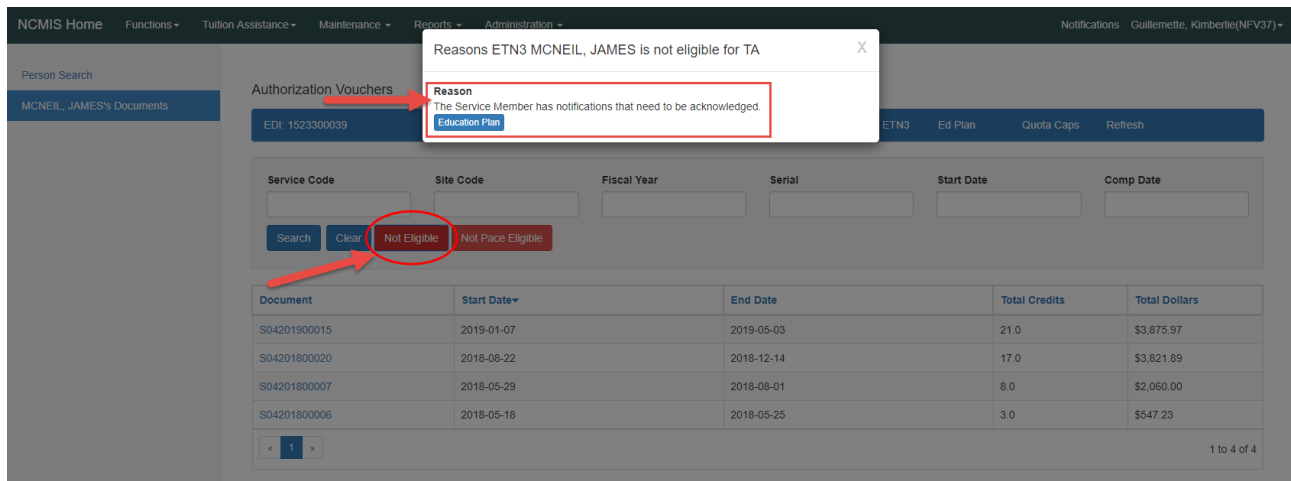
NCMIS Home Functions ▾ Tuition Assistance ▾ Maintenance ▾ Reports ▾ Administration ▾ Notifications Guillemette, Kimberlie(NFV37) ▾

Person Search
MCNEIL, JAMES's Documents

Authorization Vouchers

Reasons ETN3 MCNEIL, JAMES is not eligible for TA X

Reason
The Service Member has notifications that need to be acknowledged.
Education Plan

EDI: 1523300039 ETN3 Ed Plan Quota Caps Refresh

Service Code Site Code Fiscal Year Serial Start Date Comp Date

Search Clear Not Eligible Not Pace Eligible

| Document | Start Date ▾ | End Date | Total Credits | Total Dollars |
|---|---|---|---|---|
| S04201900015 | 2019-01-07 | 2019-05-03 | 21.0 | \$3,875.97 |
| S04201800020 | 2018-08-22 | 2018-12-14 | 17.0 | \$3,821.89 |
| S04201800007 | 2018-05-29 | 2018-08-01 | 8.0 | \$2,060.00 |
| S04201800006 | 2018-05-18 | 2018-05-25 | 3.0 | \$547.23 |

« 1 » 1 to 4 of 4